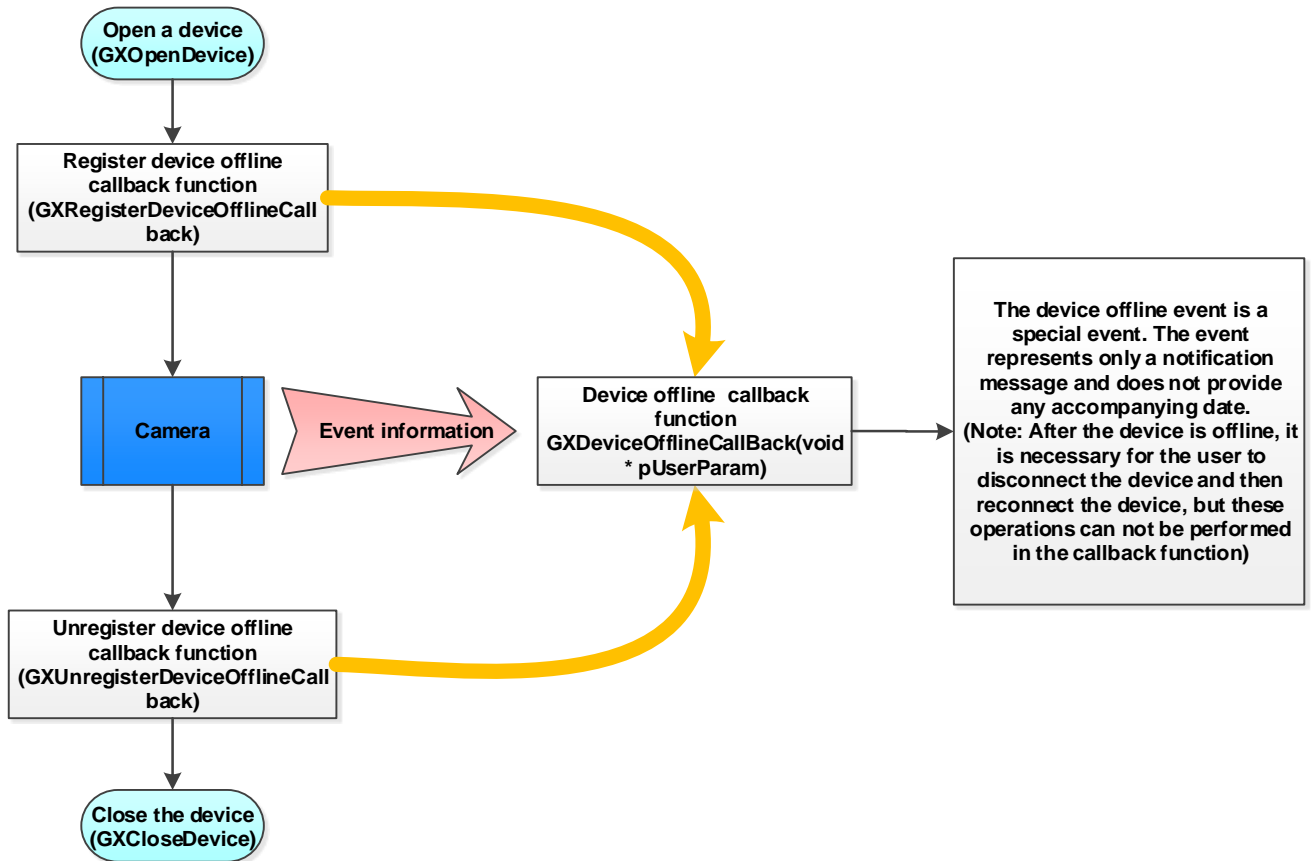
Open a device (GXOpenDevice)

Register device offline callback function (GXRegisterDeviceOfflineCallback)

Camera

Event information

Device offline callback function GXDeviceOfflineCallBack(void * pUserParam)

The device offline event is a special event. The event represents only a notification message and does not provide any accompanying date. (Note: After the device is offline, it is necessary for the user to disconnect the device and then reconnect the device, but these operations can not be performed in the callback function)

Unregister device offline callback function (GXUnregisterDeviceOfflineCallback)

Close the device (GXCloseDevice)